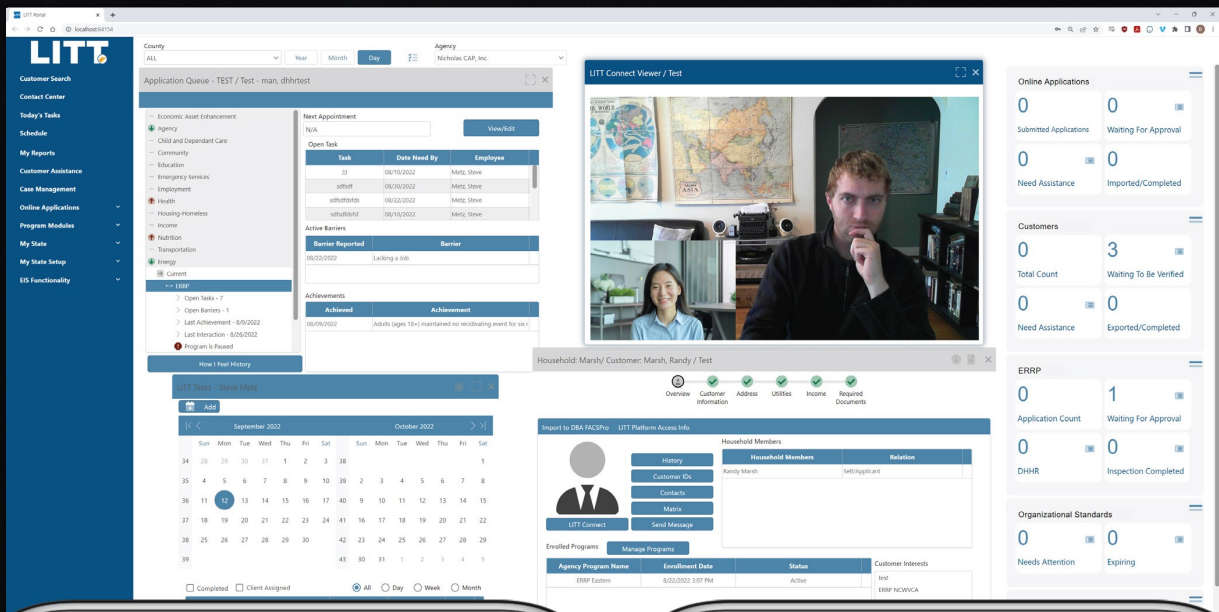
LITT Portal
localhost:64154

LITT

Customer Search
Contact Center
Today's Tasks
Schedule
My Reports
Customer Assistance
Case Management
Online Applications
Program Modules
My State
My State Setup
EIS Functionality

County
ALL
Year
Month
Day
Agency
Nicholas CAP, Inc.

Application Queue - TEST / Test - man, dhhrtest

Economic Asset Enhancement
Agency
Child and Dependant Care
Community
Education
Emergency Services
Employment
Health
Housing-Homeless
Income
Nutrition
Transportation
Energy
Current
ERRP
Open Tasks - 7
Open Barriers - 1
Last Achievement - 8/9/2022
Last Interaction - 8/26/2022
Program is Paused

How I Feel History

Next Appointment
N/A
View/Edit
Open Task

| Task | Date Need By | Employee |
|---|---|---|
| jjj | 08/10/2022 | Metz, Steve |
| sdfsdf | 08/30/2022 | Metz, Steve |
| sdfsdfdsfds | 08/22/2022 | Metz, Steve |
| sdfsdfdsfsf | 08/10/2022 | Metz, Steve |

Active Barriers

| Barrier Reported | Barrier |
|---|---|
| 08/22/2022 | Lacking a Job |

Achievements

| Achieved | Achievement |
|---|---|
| 08/09/2022 | Adults (ages 16+) maintained no recidivating event for six r |

LITT Connect Viewer / Test

Household: Marsh/ Customer: Marsh, Randy / Test

Overview
Customer Information
Address
Utilities
Income
Required Documents

LITT Tasks - Steve Metz
Add
September 2022
October 2022

| | Sun | Mon | Tue | Wed | Thu | Fri | Sat |
|---|---|---|---|---|---|---|---|
| 34 | 28 | 29 | 30 | 31 | 1 | 2 | 3 |
| 35 | 4 | 5 | 6 | 7 | 8 | 9 | 10 |
| 36 | 11 | 12 | 13 | 14 | 15 | 16 | 17 |
| 37 | 18 | 19 | 20 | 21 | 22 | 23 | 24 |
| 38 | 25 | 26 | 27 | 28 | 29 | 30 | |
| 39 | | | | | | | |

| | Sun | Mon | Tue | Wed | Thu | Fri | Sat |
|---|---|---|---|---|---|---|---|
| 38 | | | | | | | 1 |
| 39 | 2 | 3 | 4 | 5 | 6 | 7 | 8 |
| 40 | 9 | 10 | 11 | 12 | 13 | 14 | 15 |
| 41 | 16 | 17 | 18 | 19 | 20 | 21 | 22 |
| 42 | 23 | 24 | 25 | 26 | 27 | 28 | 29 |
| 43 | 30 | 31 | 1 | 2 | 3 | 4 | 5 |

Completed
Client Assigned
All
Day
Week
Month

Import to DBA FACSPro
LITT Platform Access Info
History
Customer IDs
Contacts
Matrix
LITT Connect
Send Message
Household Members

| Household Members | Relation |
|---|---|
| Randy Marsh | Self/Applicant |

Enrolled Programs
Manage Programs

| Agency Program Name | Enrollment Date | Status |
|---|---|---|
| ERRP Eastern | 8/22/2022 3:07 PM | Active |

Customer Interests
test
ERRP NCWVCA

Online Applications
0
Submitted Applications
0
Waiting For Approval
0
Need Assistance
0
Imported/Completed

Customers
0
Total Count
3
Waiting To Be Verified
0
Need Assistance
0
Exported/Completed

ERRP
0
Application Count
1
Waiting For Approval
0
DHHR
0
Inspection Completed

Organizational Standards
0
Needs Attention
0
Expiring